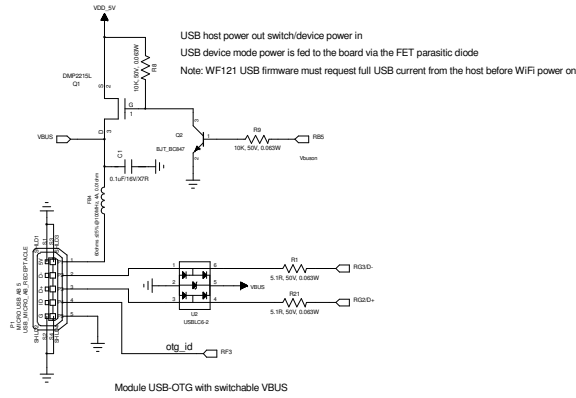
VDD_5V

USB host power out switch/device power in

USB device mode power is fed to the board via the FET parasitic diode

Note: WF121 USB firmware must request full USB current from the host before WiFi power on

DMP2215L
Q1

R8
10K, 50V, 0.063W

G
S
D

VBUS

Q2
BJT_BC847

R9
10K, 50V, 0.063W

RB5

Vbuson

C1
0.1uF/16V/X7R

FB4
60ohm @100MHz, 4A, 0.014ohm

P1
MICRO USB AB 5
USB_MICRO_AB_RECEPTACLE

SHLD1
SHLD2
SHLD3
SHLD4
SHLD5
SHLD6

1
2
3
4
5

1
2
3
6
5
4

VBUS

U2
USBLC6-2

R1
5.1R, 50V, 0.063W

RG3/D-

R21
5.1R, 50V, 0.063W

RG2/D+

otg_id

RF3

Module USB-OTG with switchable VBUS